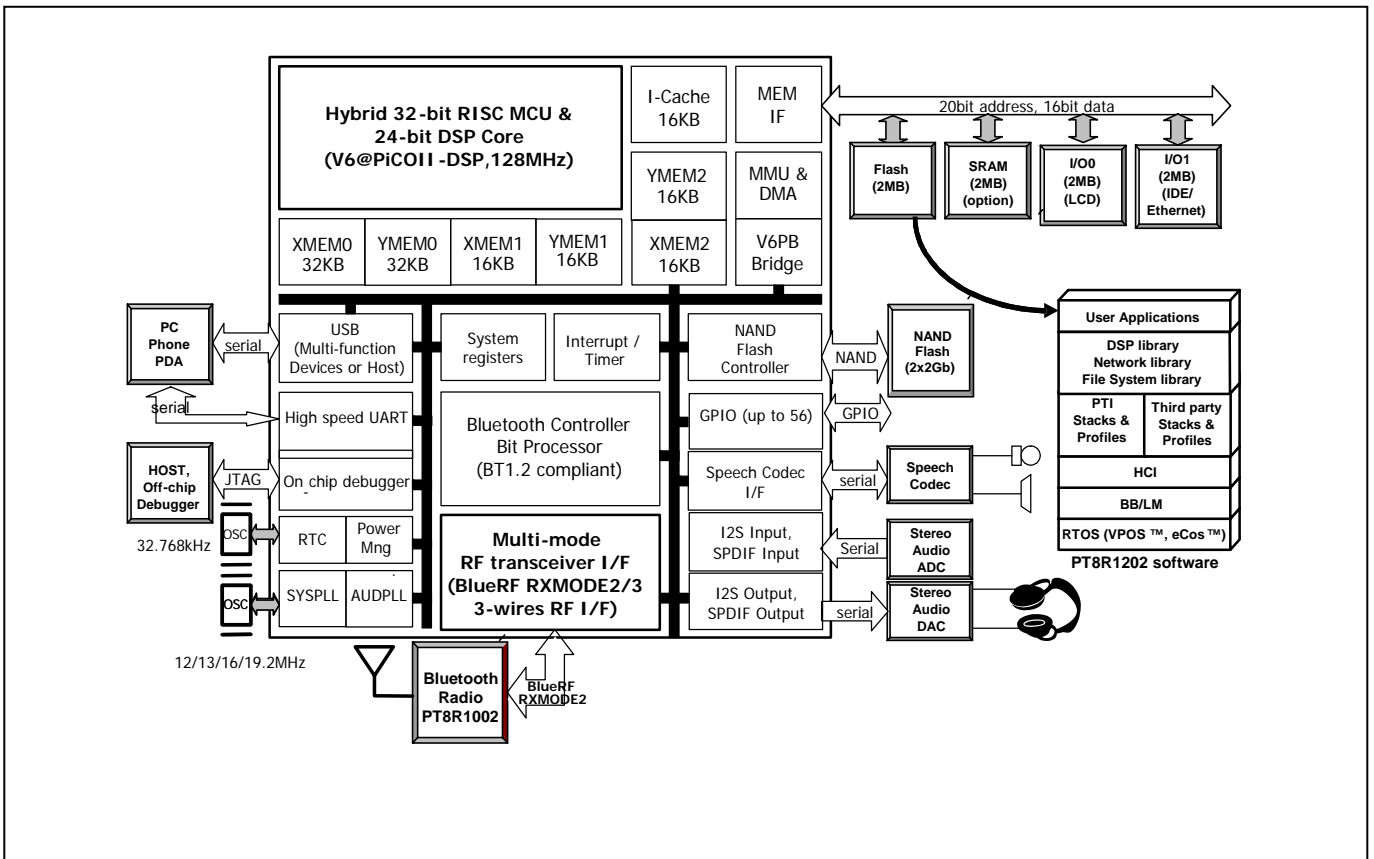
Hybrid 32-bit RISC MCU & 24-bit DSP Core (V6@PiCOII-DSP,128MHz)

I-Cache 16KB

MEM IF

20bit address, 16bit data

Flash (2MB)

SRAM (2MB) (option)

I/O0 (2MB) (LCD)

I/O1 (2MB) (IDE/ Ethernet)

YMEM2 16KB

MMU & DMA

XMEM0 32KB

YMEM0 32KB

XMEM1 16KB

YMEM1 16KB

XMEM2 16KB

V6PB Bridge

PC Phone PDA

serial

USB (Multi-function Devices or Host)

System registers

Interrupt / Timer

NAND Flash Controller

NAND

NAND Flash (2x2Gb)

User Applications

DSP library Network library File System library

PTI Stacks & Profiles

Third party Stacks & Profiles

HCI

BB/LM

RTOS (VPOS ™, eCos ™)

PT8R1202 software

serial

High speed UART

Bluetooth Controller Bit Processor (BT1.2 compliant)

GPIO (up to 56)

GPIO

HOST, Off-chip Debugger

JTAG

On chip debugger

Speech Codec I/F

serial

Speech Codec

OSC

32.768kHz

RTC

Power Mng

Multi-mode RF transceiver I/F (BlueRF RXMODE2/3 3-wires RF I/F)

I2S Input, SPDIF Input

Serial

Stereo Audio ADC

OSC

SYSPLL

AUDPLL

I2S Output, SPDIF Output

serial

Stereo Audio DAC

12/13/16/19.2MHz

Bluetooth Radio PT8R1002

BlueRF RXMODE2